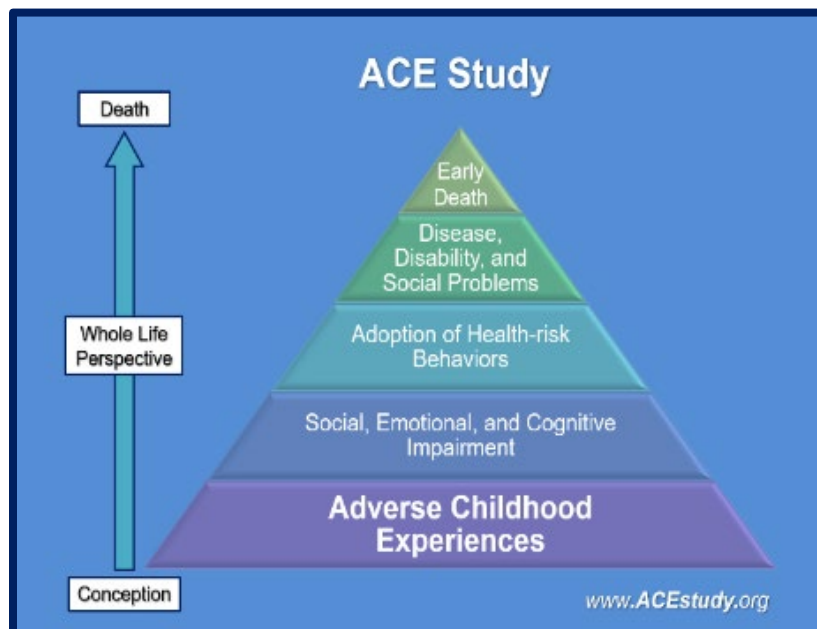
ACE Study

Death

Whole Life Perspective

Conception

Early Death

Disease, Disability, and Social Problems

Adoption of Health-risk Behaviors

Social, Emotional, and Cognitive Impairment

Adverse Childhood Experiences

www.ACEstudy.org